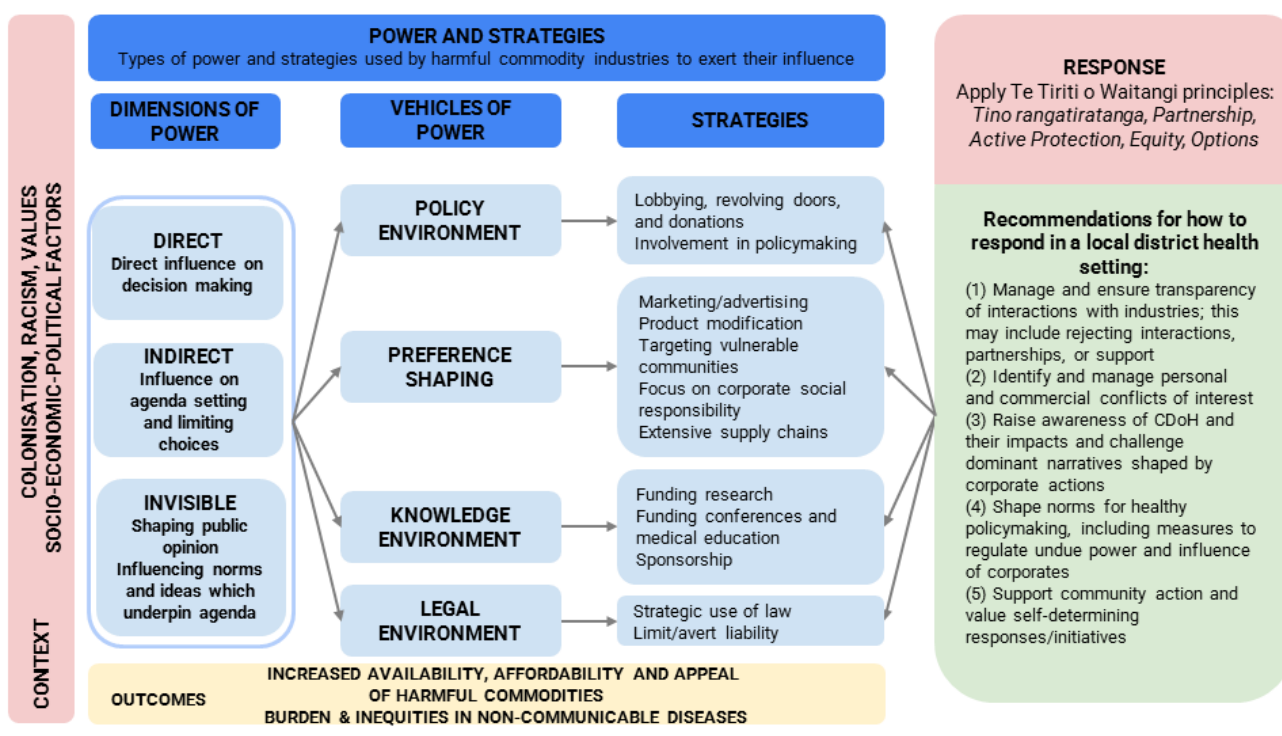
CONTEXT

COLONISATION, RACISM, VALUES
SOCIO-ECONOMIC-POLITICAL FACTORS

POWER AND STRATEGIES
Types of power and strategies used by harmful commodity industries to exert their influence

DIMENSIONS OF POWER

VEHICLES OF POWER

STRATEGIES

DIRECT
Direct influence on decision making

INDIRECT
Influence on agenda setting and limiting choices

INVISIBLE
Shaping public opinion
Influencing norms and ideas which underpin agenda

POLICY ENVIRONMENT

PREFERENCE SHAPING

KNOWLEDGE ENVIRONMENT

LEGAL ENVIRONMENT

Lobbying, revolving doors, and donations
Involvement in policymaking

Marketing/advertising
Product modification
Targeting vulnerable communities
Focus on corporate social responsibility
Extensive supply chains

Funding research
Funding conferences and medical education
Sponsorship

Strategic use of law
Limit/avert liability

OUTCOMES

INCREASED AVAILABILITY, AFFORDABILITY AND APPEAL OF HARMFUL COMMODITIES
BURDEN & INEQUITIES IN NON-COMMUNICABLE DISEASES

RESPONSE
Apply Te Tiriti o Waitangi principles:
*Tino rangatiratanga, Partnership, Active Protection, Equity, Options*

Recommendations for how to respond in a local district health setting:
(1) Manage and ensure transparency of interactions with industries; this may include rejecting interactions, partnerships, or support
(2) Identify and manage personal and commercial conflicts of interest
(3) Raise awareness of CDoH and their impacts and challenge dominant narratives shaped by corporate actions
(4) Shape norms for healthy policymaking, including measures to regulate undue power and influence of corporates
(5) Support community action and value self-determining responses/initiatives